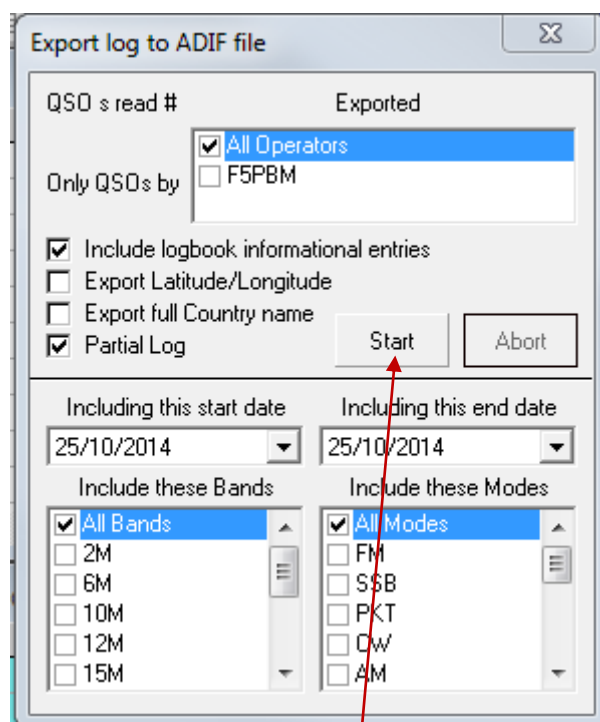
Export log to ADIF file

QSO s read #

Exported

Only QSOs by

All Operators
F5PBM

Include logbook informational entries
Export Latitude/Longitude
Export full Country name
Partial Log

Start

Abort

Including this start date
25/10/2014

Including this end date
25/10/2014

Include these Bands
All Bands
2M
6M
10M
12M
15M

Include these Modes
All Modes
FM
SSB
PKT
CW
AM